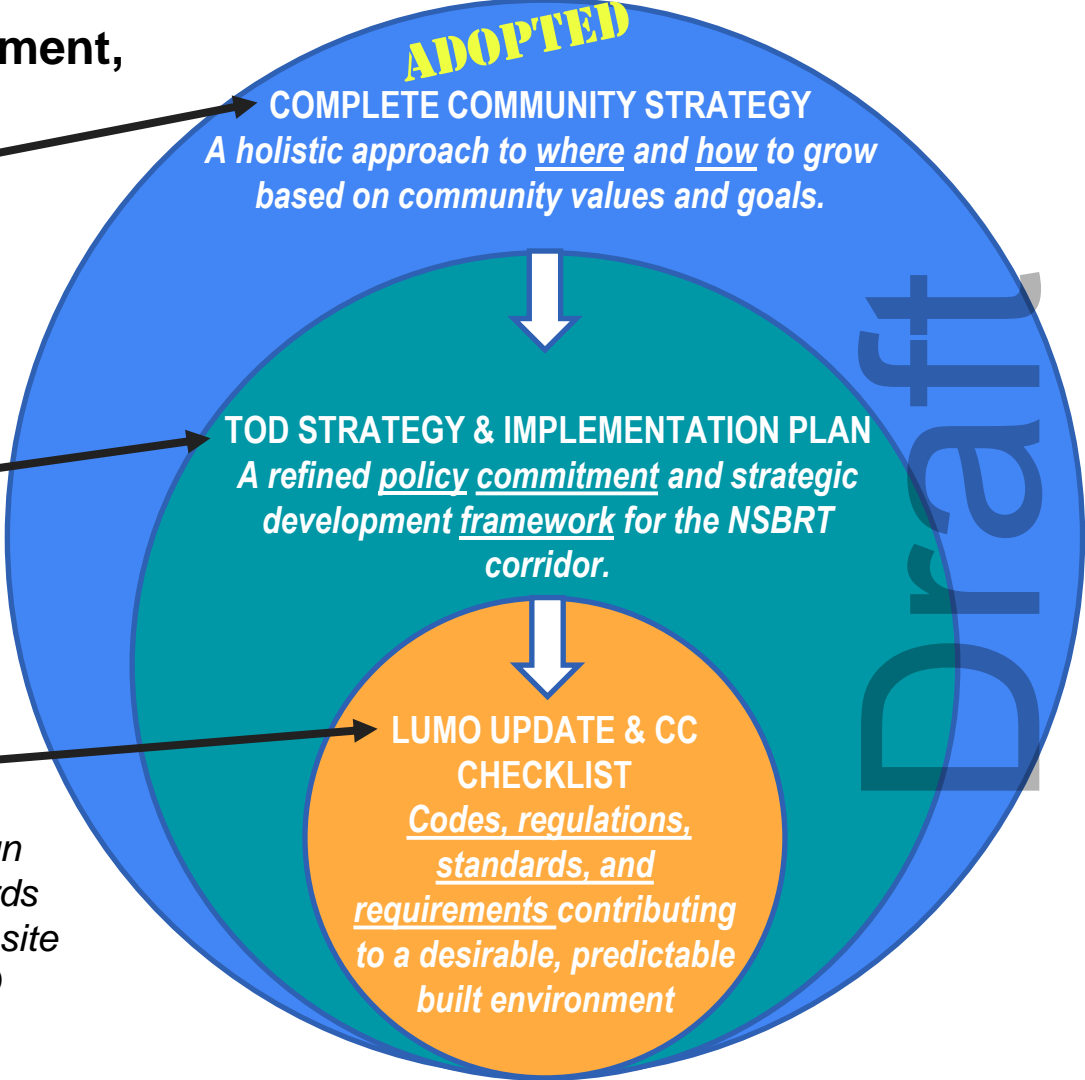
ment,

ADOPTED

COMPLETE COMMUNITY STRATEGY
A holistic approach to where and how to grow based on community values and goals.

TOD STRATEGY & IMPLEMENTATION PLAN
A refined policy commitment and strategic development framework for the NSBRT corridor.

LUMO UPDATE & CC CHECKLIST
Codes, regulations, standards, and requirements contributing to a desirable, predictable built environment

Draft

un
ds
site
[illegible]